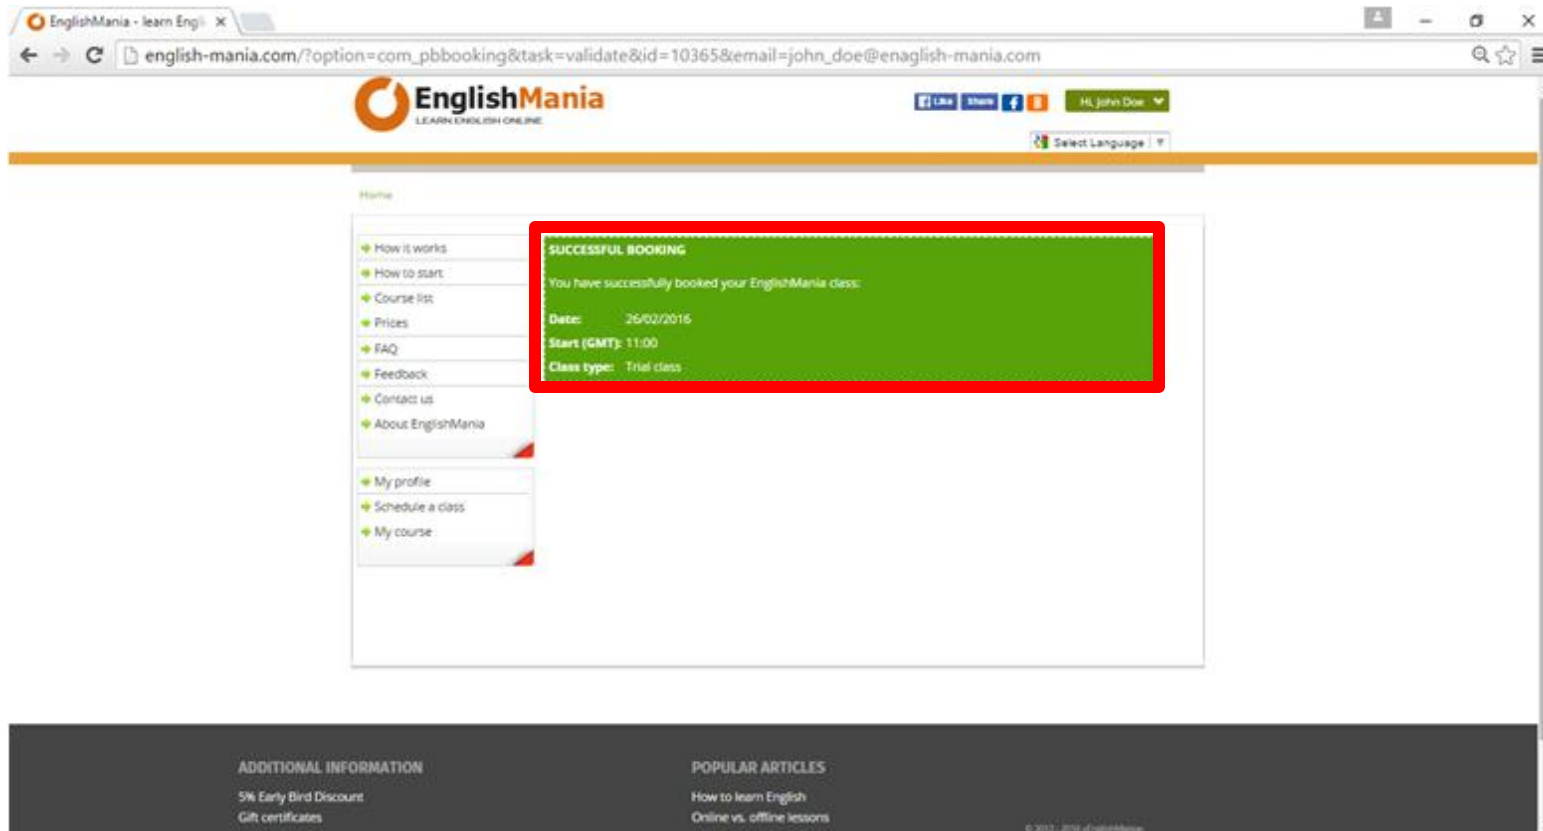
EnglishMania - learn Engl ×

english-mania.com/?option=com_pbbooking&task=validate&id=10365&email=john_doe@enaglish-mania.com

EnglishMania
LEARN ENGLISH ONLINE

Like Share

Hi, John Doe

Select Language

Home

How it works
How to start
Course list
Prices
FAQ
Feedback
Contact us
About EnglishMania

My profile
Schedule a class
My course

SUCCESSFUL BOOKING

You have successfully booked your EnglishMania class:

Date: 26/02/2016
Start (GMT): 11:00
Class type: Trial class

ADDITIONAL INFORMATION
5% Early Bird Discount
Gift certificates

POPULAR ARTICLES
How to learn English
Online vs. offline lessons

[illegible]